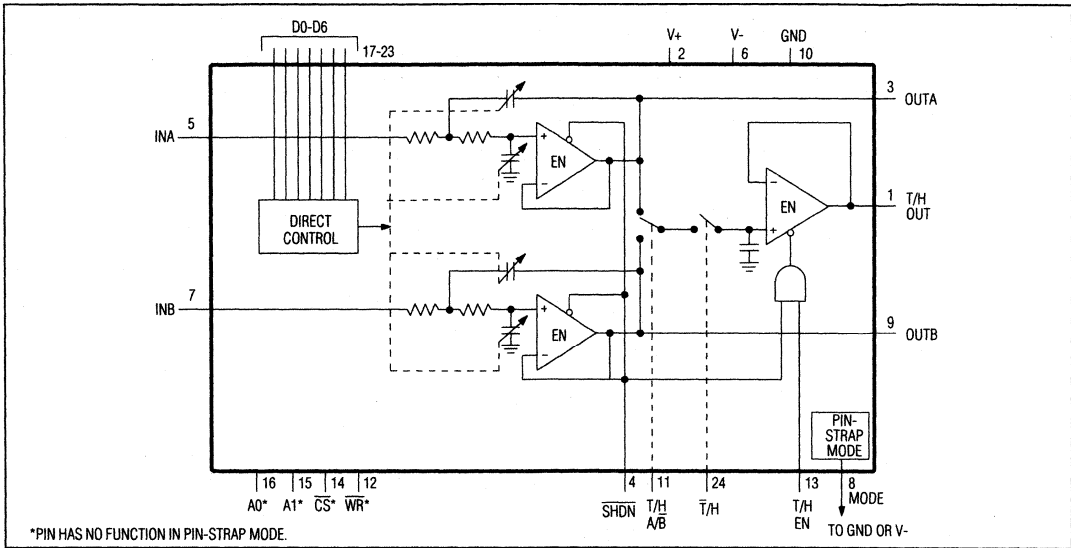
D0-D6
17-23
V+
2
V-
6
GND
10
3
OUTA
5
INA
EN
1
T/H OUT
EN
DIRECT CONTROL
7
INB
EN
9
OUTB
PIN-STRAP MODE
16
15
14
12
4
11
24
13
8
MODE
A0*
A1*
$\overline{CS}$*
$\overline{WR}$*
$\overline{SHDN}$
T/$\overline{H}$ A/$\overline{B}$
$\overline{T}$/H
T/H EN
TO GND OR V-
*PIN HAS NO FUNCTION IN PIN-STRAP MODE.